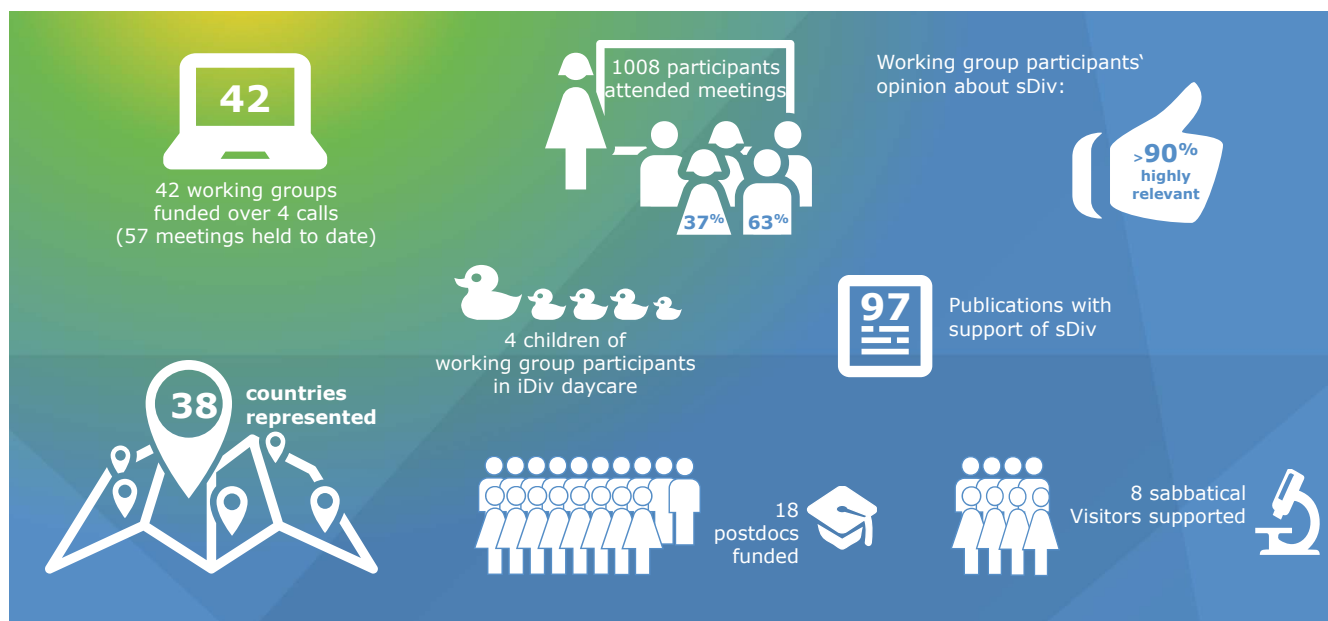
42

42 working groups funded over 4 calls (57 meetings held to date)

1008 participants attended meetings

37%

63%

Working group participants‘ opinion about sDiv:

>90% highly relevant

4 children of working group participants in iDiv daycare

97

Publications with support of sDiv

38

countries represented

18 postdocs funded

8 sabbatical Visitors supported